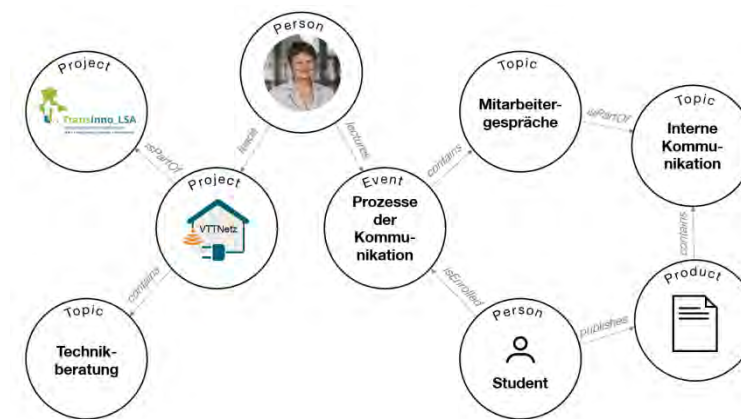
Person

Project

TransInno_LSA

leads

lectures

isPartOf

Project

VTTNetz

Event

Prozesse der Kommunikation

contains

Topic

Mitarbeitergespräche

isPartOf

Topic

Interne Kommunikation

contains

contains

isEnrolled

Topic

Technikberatung

Person

Student

publishes

Product